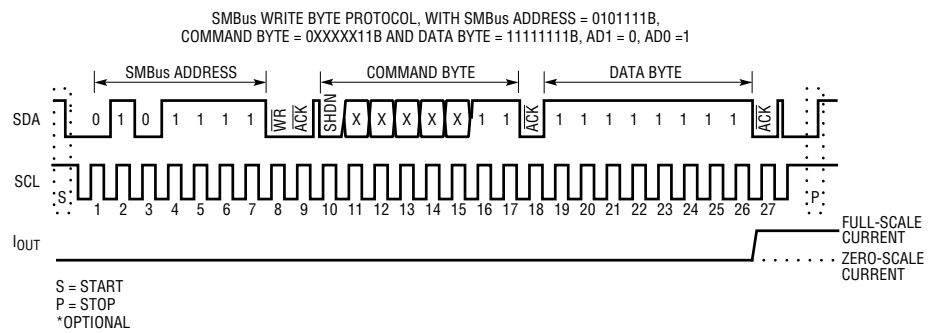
SMBus WRITE BYTE PROTOCOL, WITH SMBus ADDRESS = 0101111B, COMMAND BYTE = 0XXXXX11B AND DATA BYTE = 11111111B, AD1 = 0, AD0 =1

SMBus ADDRESS

COMMAND BYTE

DATA BYTE

SDA

0 1 0 1 1 1 1 $\overline{WR}$ $\overline{ACK}$ $\overline{SHDN}$ X X X X X 1 1 $\overline{ACK}$ 1 1 1 1 1 1 1 1 $\overline{ACK}$

SCL

S 1 2 3 4 5 6 7 8 9 10 11 12 13 14 15 16 17 18 19 20 21 22 23 24 25 26 27 P

$I_{OUT}$

FULL-SCALE CURRENT

ZERO-SCALE CURRENT

S = START
P = STOP
*OPTIONAL